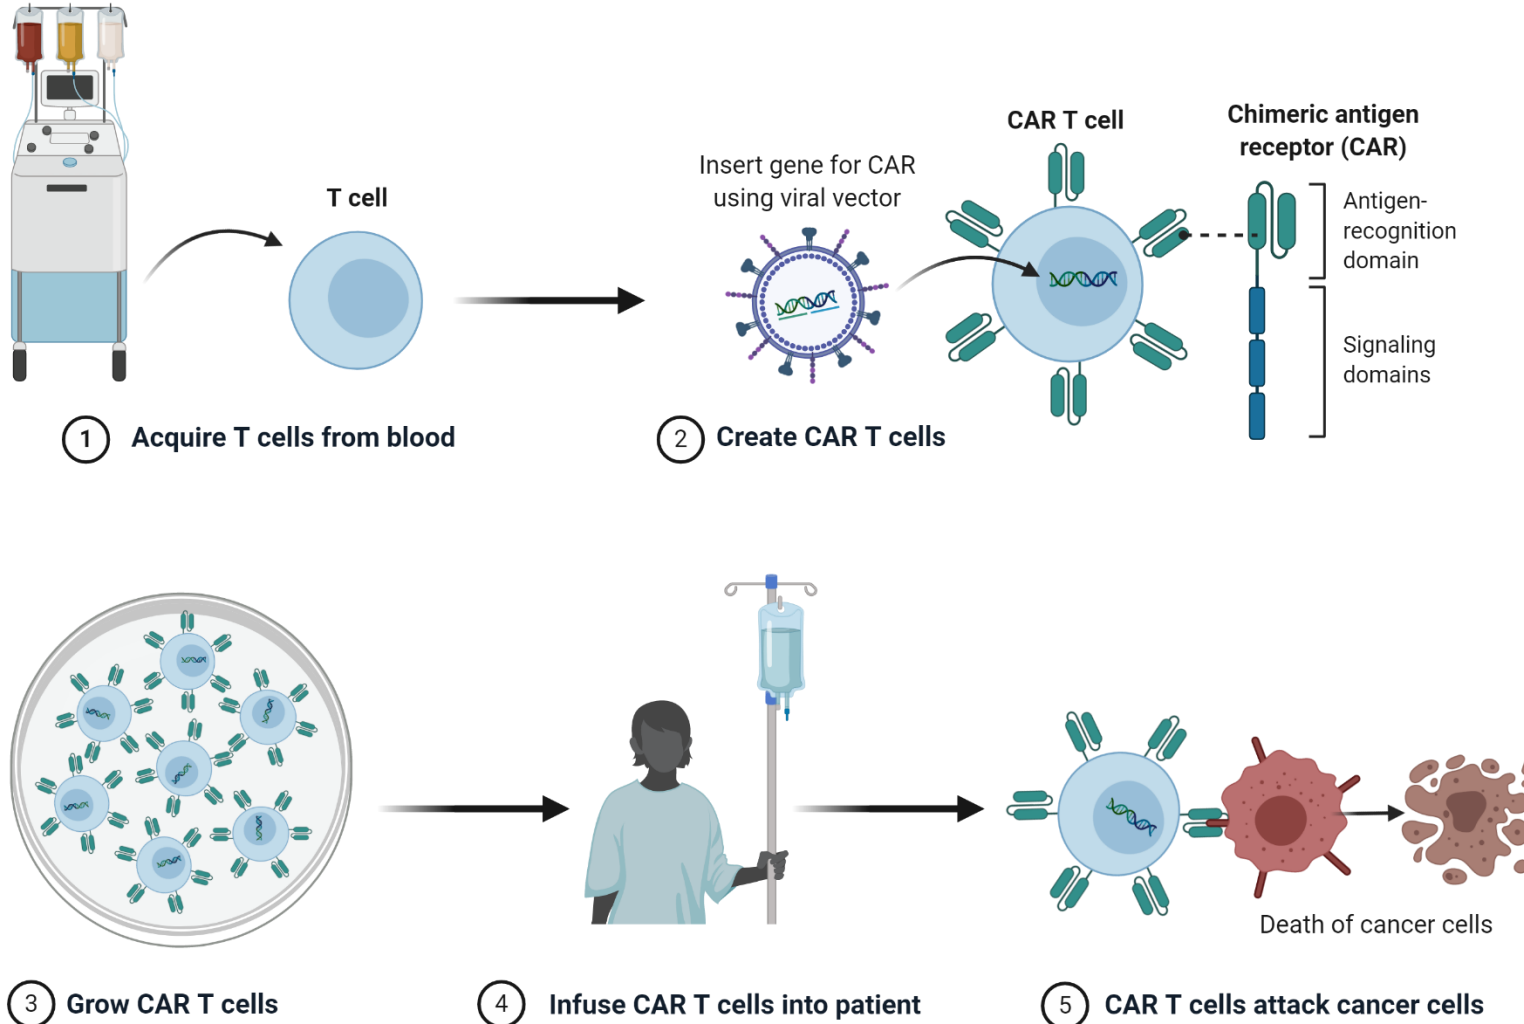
T cell

1 Acquire T cells from blood

Insert gene for CAR using viral vector

CAR T cell

Chimeric antigen receptor (CAR)

Antigen-recognition domain

Signaling domains

2 Create CAR T cells

Death of cancer cells

3 Grow CAR T cells

4 Infuse CAR T cells into patient

5 CAR T cells attack cancer cells